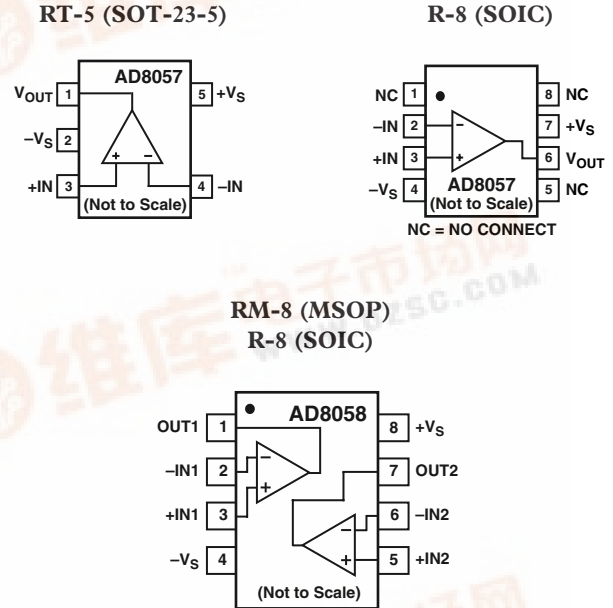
RT-5 (SOT-23-5)

$V_{OUT}$ 1
$-V_S$ 2
+IN 3
AD8057
(Not to Scale)
5 $+V_S$
4 –IN

R-8 (SOIC)

NC 1
–IN 2
+IN 3
$-V_S$ 4
AD8057
(Not to Scale)
8 NC
7 $+V_S$
6 $V_{OUT}$
5 NC
NC = NO CONNECT

维库电子市场网
WWW.DZSC.COM

RM-8 (MSOP)
R-8 (SOIC)

OUT1 1
–IN1 2
+IN1 3
$-V_S$ 4
AD8058
(Not to Scale)
8 $+V_S$
7 OUT2
6 –IN2
5 +IN2